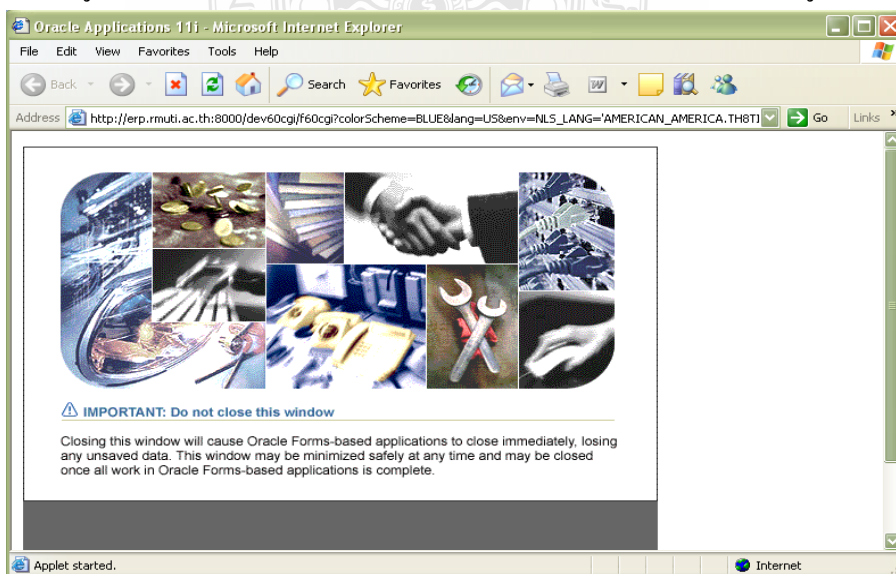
Oracle Applications 11i - Microsoft Internet Explorer

File Edit View Favorites Tools Help

Back Search Favorites

Address http://erp.rmuti.ac.th:8000/dev60cgi/f60cgi?colorScheme=BLUE&lang=US&env=NLS_LANG='AMERICAN_AMERICA.TH8TI Go Links

IMPORTANT: Do not close this window

Closing this window will cause Oracle Forms-based applications to close immediately, losing any unsaved data. This window may be minimized safely at any time and may be closed once all work in Oracle Forms-based applications is complete.

Applet started. Internet